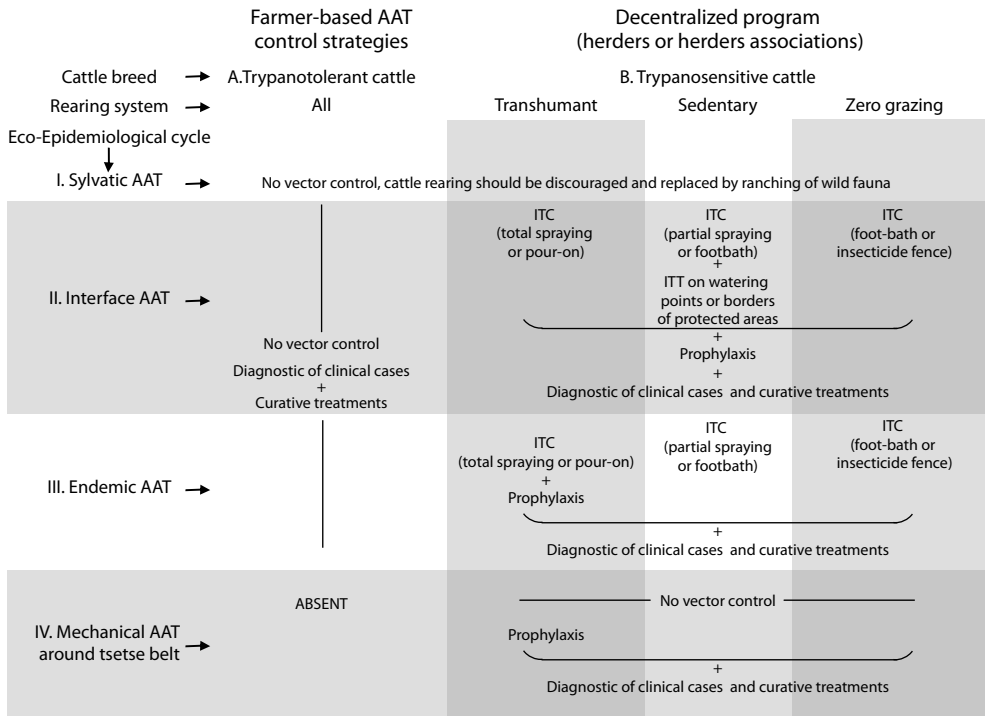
Farmer-based AAT control strategies

Decentralized program (herders or herders associations)

Cattle breed → A.Trypanotolerant cattle

B. Trypanosensitive cattle

Rearing system → All

Transhumant

Sedentary

Zero grazing

Eco-Epidemiological cycle

I. Sylvatic AAT → No vector control, cattle rearing should be discouraged and replaced by ranching of wild fauna

II. Interface AAT →

No vector control

Diagnostic of clinical cases + Curative treatments

ITC (total spraying or pour-on)

ITC (partial spraying or footbath) + ITT on watering points or borders of protected areas

ITC (foot-bath or insecticide fence)

+ Prophylaxis + Diagnostic of clinical cases and curative treatments

III. Endemic AAT →

ITC (total spraying or pour-on) + Prophylaxis

ITC (partial spraying or footbath)

ITC (foot-bath or insecticide fence)

+ Diagnostic of clinical cases and curative treatments

IV. Mechanical AAT around tsetse belt →

ABSENT

No vector control

Prophylaxis

+ Diagnostic of clinical cases and curative treatments